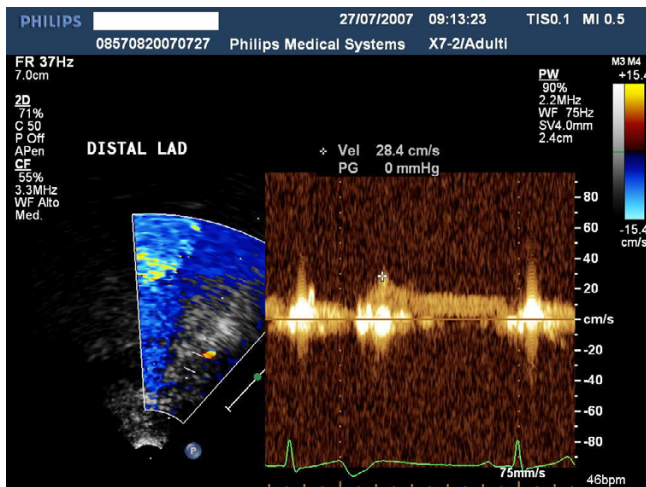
PHILIPS 27/07/2007 09:13:23 TIS0.1 MI 0.5
08570820070727 Philips Medical Systems X7-2/Adulti

FR 37Hz
7.0cm

2D
71%
C 50
P Off
APen
CF
55%
3.3MHz
WF Alto
Med.

DISTAL LAD

PW
90%
2.2MHz
WF 75Hz
SV4.0mm
2.4cm

M3 M4
+15.4
-15.4
cm/s

Vel 28.4 cm/s
PG 0 mmHg

80
60
40
20
cm/s
-20
-40
-60
-80

P

75mm/s
46bpm